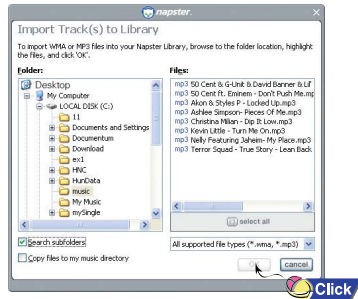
napster.

Import Track(s) to Library

To import WMA or MP3 files into your Napster Library, browse to the folder location, highlight the files, and click 'OK'.

Folder:

Desktop
My Computer
LOCAL DISK (C:)
11
Documents and Settings
Documentum
Download
ex1
HNC
HunData
music
My Music
mySingle

Files:

mp3 50 Cent & G-Unit & David Banner & Lil
mp3 50 Cent ft. Eminem - Don't Push Me.mp
mp3 Akon & Styles P - Locked Up.mp3
mp3 Ashlee Simpson- Pieces Of Me.mp3
mp3 Christina Milian - Dip It Low.mp3
mp3 Kevin Little - Turn Me On.mp3
mp3 Nelly Featuring Jaheim- My Place.mp3
mp3 Terror Squad - True Story - Lean Back

select all

Search subfolders

Copy files to my music directory

All supported file types (*.wma, *.mp3)

ok

cancel

Click